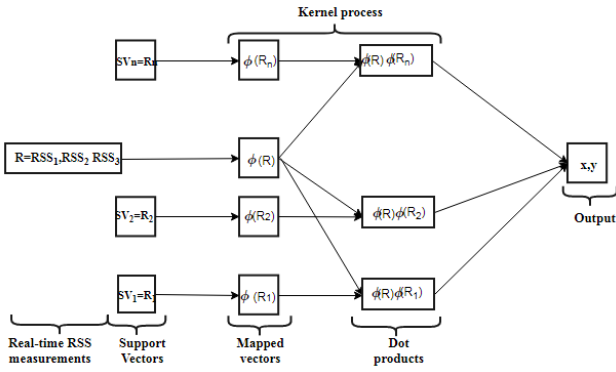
Kernel process

$SV_n=R_n$

$\phi(R_n)$

$\phi(R)\phi(R_n)$

$R=RSS_1,RSS_2\ RSS_3$

$\phi(R)$

x,y

$SV_2=R_2$

$\phi(R_2)$

$\phi(R)\phi(R_2)$

Output

$SV_1=R_1$

$\phi(R_1)$

$\phi(R)\phi(R_1)$

Real-time RSS measurements

Support Vectors

Mapped vectors

Dot products